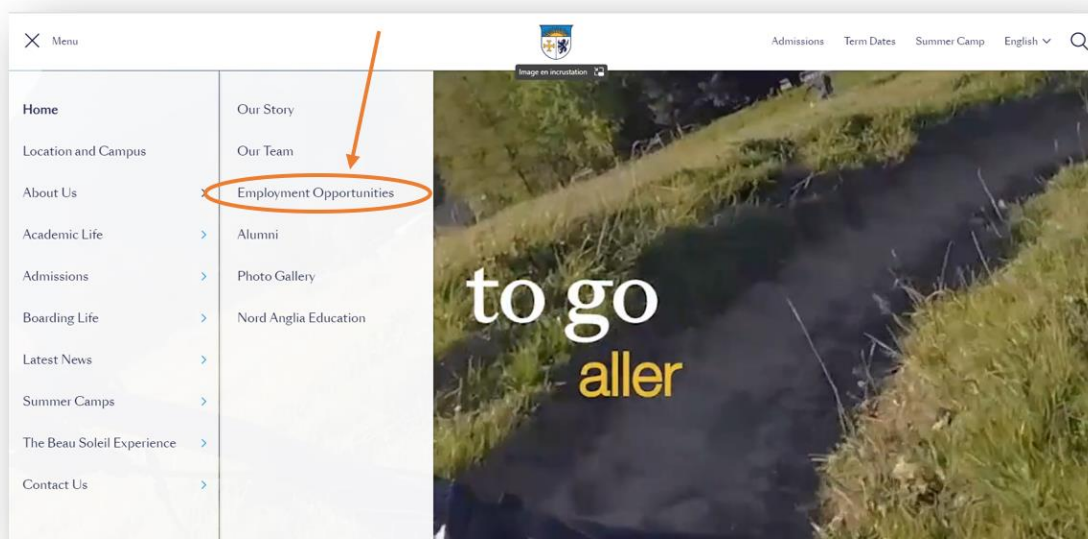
Menu

Image en incrustation

Admissions Term Dates Summer Camp English

Home
Location and Campus
About Us
Academic Life
Admissions
Boarding Life
Latest News
Summer Camps
The Beau Soleil Experience
Contact Us

Our Story
Our Team
Employment Opportunities
Alumni
Photo Gallery
Nord Anglia Education

to go
aller